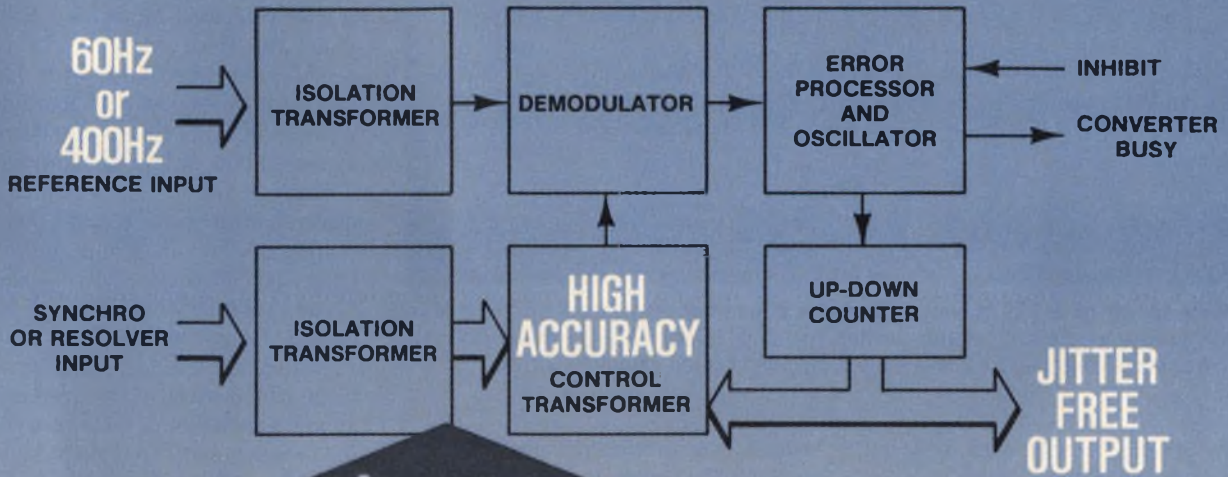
60Hz or 400Hz
REFERENCE INPUT

ISOLATION TRANSFORMER

DEMODULATOR

ERROR PROCESSOR AND OSCILLATOR

INHIBIT

CONVERTER BUSY

SYNCHRO OR RESOLVER INPUT

ISOLATION TRANSFORMER

HIGH ACCURACY
CONTROL TRANSFORMER

UP-DOWN COUNTER

JITTER FREE OUTPUT